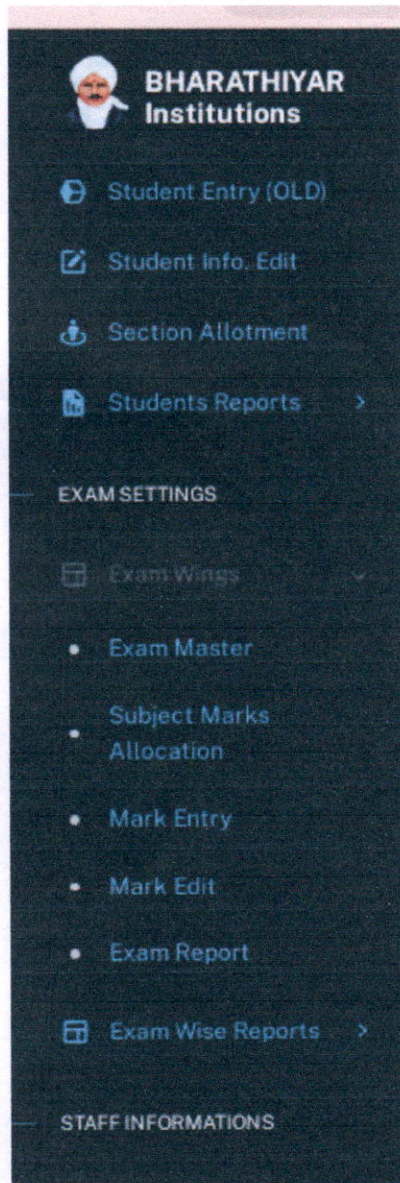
BHARATHIYAR Institutions

Student Entry (OLD)

Student Info. Edit

Section Allotment

Students Reports >

EXAM SETTINGS

Exam Wings

• Exam Master

• Subject Marks Allocation

• Mark Entry

• Mark Edit

• Exam Report

Exam Wise Reports >

STAFF INFORMATIONS